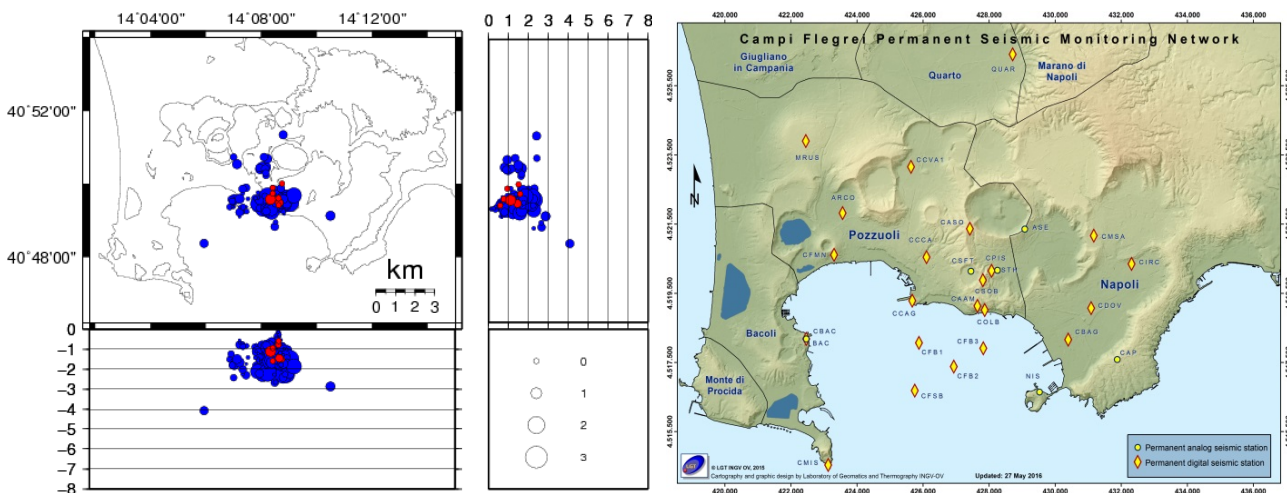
14˚04'00" 14˚08'00" 14˚12'00"

40˚52'00"

40˚48'00"

km
0 1 2 3

0 1 2 3 4 5 6 7 8

0
−1
−2
−3
−4
−5
−6
−7
−8

0
1
2
3

420,000 422,000 424,000 426,000 428,000 430,000 432,000 434,000 436,000

Campi Flegrei Permanent Seismic Monitoring Network

Giugliano in Campania
Quarto
Marano di Napoli
QUAR
MRUS
CCVA1
ARCO
Pozzuoli
CASO
ASE
CMSA
CCCA
CFMN
CSFT
CPIS
STH
CIRC
Napoli
CSOB
CAAM
CDOV
CCAG
COLB
Bacoli
CBAC
BAC
CBAG
CFB1
CFB3
CAP
CFB2
Monte di Procida
NIS
CFSB
CMIS

4,525,500
4,523,500
4,521,500
4,519,500
4,517,500
4,515,500

N

Permanent analog seismic station
Permanent digital seismic station

© LGT INGV OV, 2015
Cartography and graphic design by Laboratory of Geomatics and Thermography INGV-OV
Updated: 27 May 2016